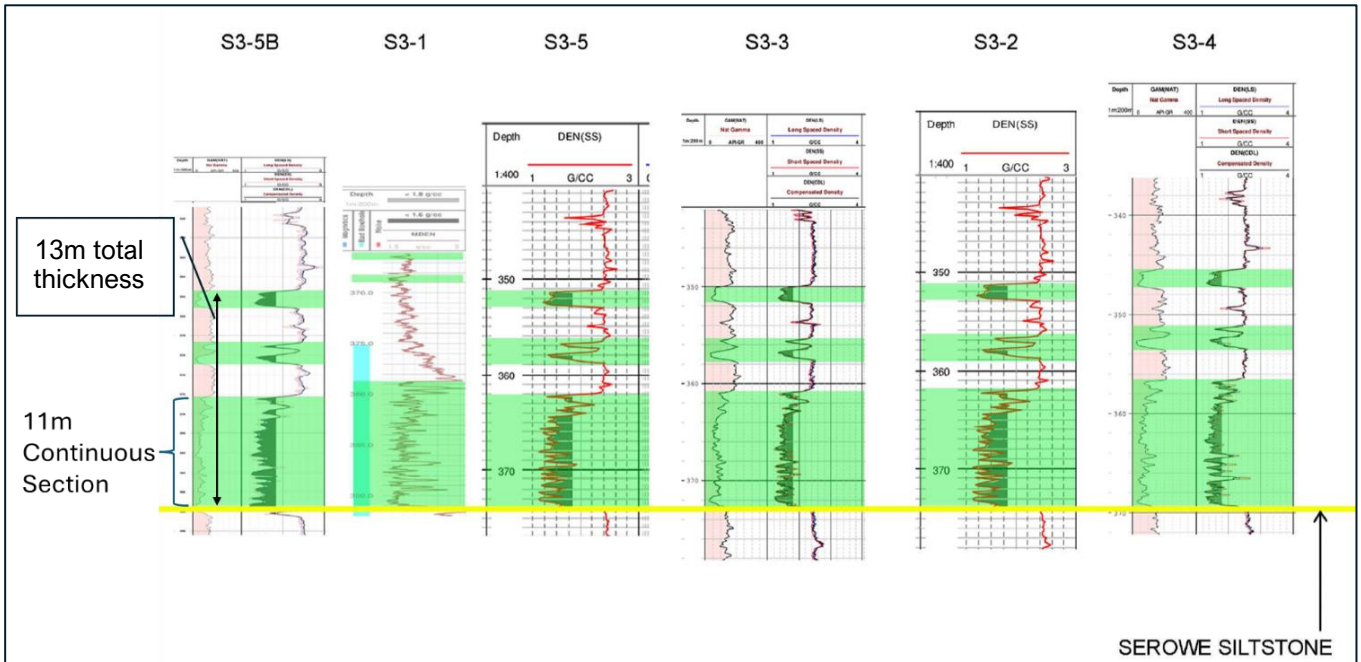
S3-5B S3-1 S3-5 S3-3 S3-2 S3-4

13m total thickness

11m Continuous Section

Depth < 1.6 g/cc
< 1.6 g/cc
MDEN
370.0
375.0
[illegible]

Depth DEN(SS)
1:400 1 G/CC 3
350
360
370

Depth GAM(NAT) DEN(LS)
Nat Gamma Long Spaced Density
1m:200m 0 API-GR 400 1 G/CC 4
DEN(SS)
Short Spaced Density
1 G/CC 4
DEN(CDL)
Compensated Density
1 G/CC 4
350
360
370

Depth DEN(SS)
1:400 1 G/CC 3
350
360
370

Depth GAM(NAT) DEN(LS)
Nat Gamma Long Spaced Density
1m:200m 0 API-GR 400 1 G/CC 4
DEN(SS)
Short Spaced Density
1 G/CC 4
DEN(CDL)
Compensated Density
1 G/CC 4
340
350
360
370

SEROWE SILTSTONE